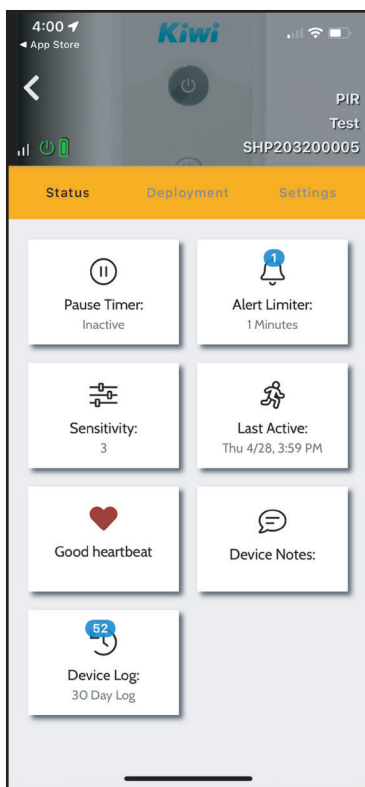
4:00
◀ App Store
Kiwi

PIR
Test
SHP203200005

Status
Deployment
Settings

Pause Timer:
Inactive

1
Alert Limiter:
1 Minutes

Sensitivity:
3

Last Active:
Thu 4/28, 3:59 PM

Good heartbeat

Device Notes:

52
Device Log:
30 Day Log